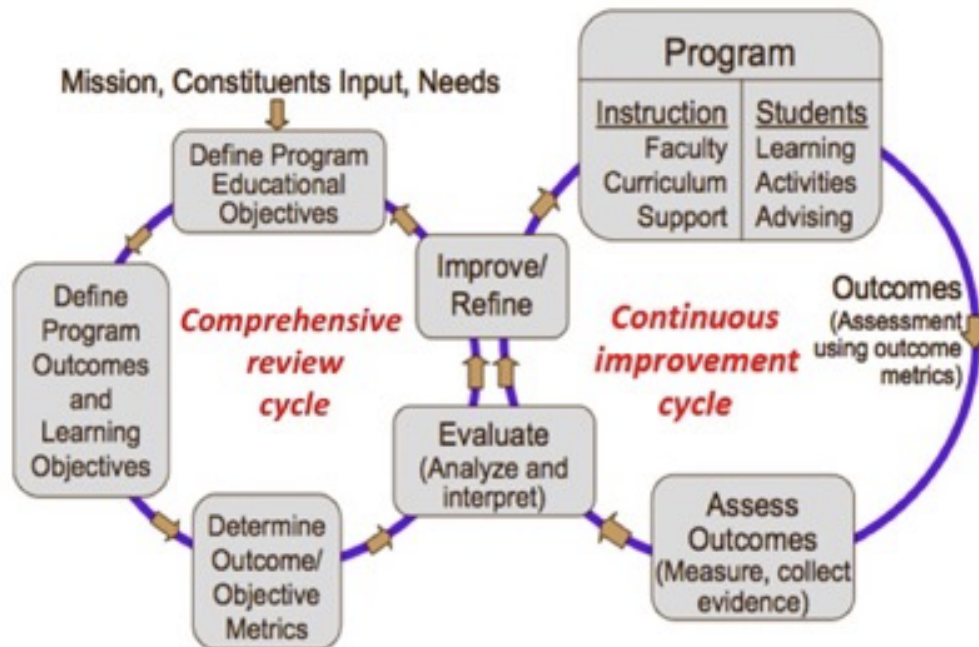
Mission, Constituents Input, Needs

Define Program Educational Objectives

Define Program Outcomes and Learning Objectives

Determine Outcome/ Objective Metrics

Comprehensive review cycle

Improve/ Refine

Evaluate (Analyze and interpret)

Program

| Instruction | Students |
|---|---|
| Faculty | Learning |
| Curriculum | Activities |
| Support | Advising |

Continuous improvement cycle

Outcomes (Assessment using outcome metrics)

Assess Outcomes (Measure, collect evidence)